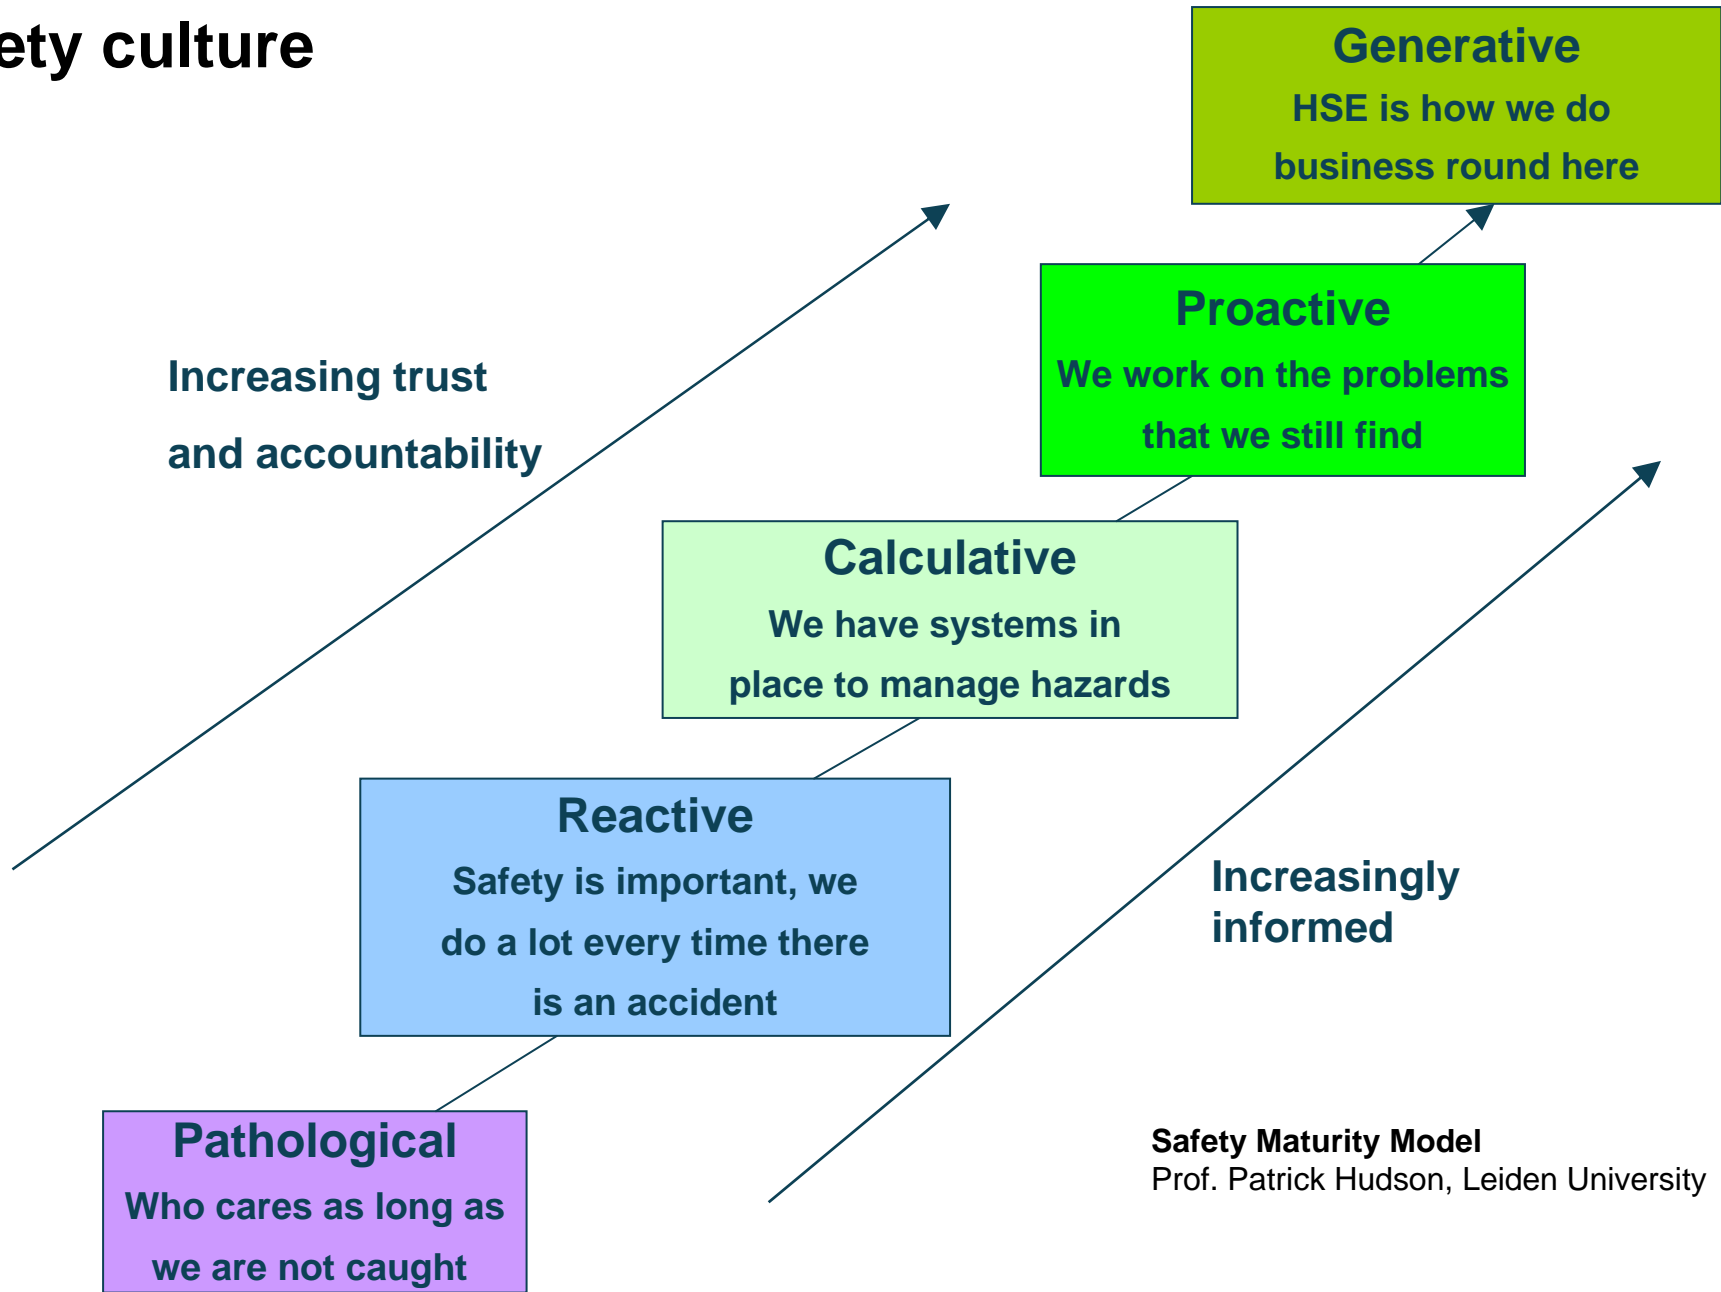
ety culture

Generative
HSE is how we do business round here

Increasing trust
and accountability

Proactive
We work on the problems that we still find

Calculative
We have systems in place to manage hazards

Reactive
Safety is important, we do a lot every time there is an accident

Increasingly informed

Pathological
Who cares as long as we are not caught

Safety Maturity Model
Prof. Patrick Hudson, Leiden University